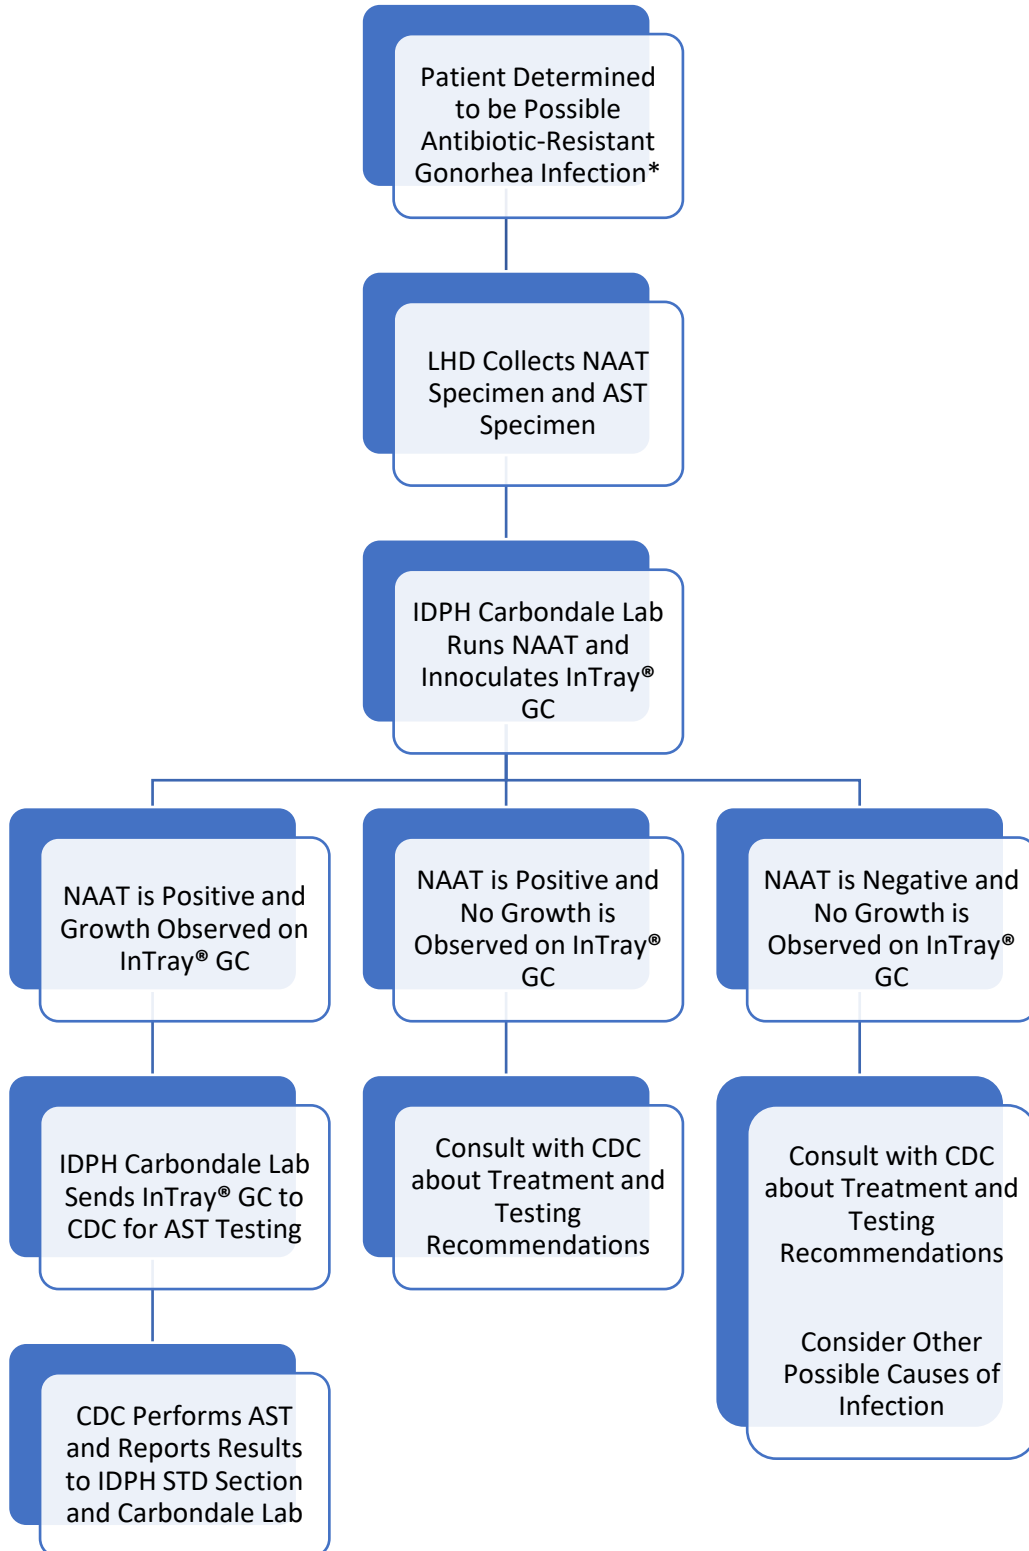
Patient Determined to be Possible Antibiotic-Resistant Gonorhea Infection*

LHD Collects NAAT Specimen and AST Specimen

IDPH Carbondale Lab Runs NAAT and Innoculates InTray® GC

NAAT is Positive and Growth Observed on InTray® GC

NAAT is Positive and No Growth is Observed on InTray® GC

NAAT is Negative and No Growth is Observed on InTray® GC

IDPH Carbondale Lab Sends InTray® GC to CDC for AST Testing

Consult with CDC about Treatment and Testing Recommendations

Consult with CDC about Treatment and Testing Recommendations

Consider Other Possible Causes of Infection

CDC Performs AST and Reports Results to IDPH STD Section and Carbondale Lab